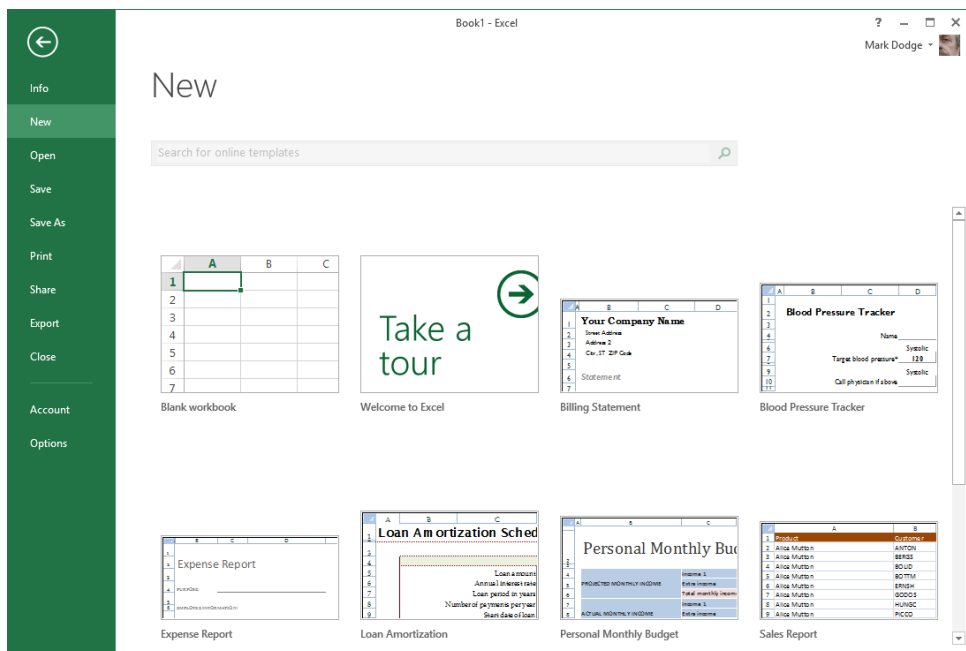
Book1 - Excel

? – ☐ ✕

Mark Dodge

Info
New
Open
Save
Save As
Print
Share
Export
Close
Account
Options

New

Search for online templates

| | A | B | C |
|---|---|---|---|
| 1 | | | |
| 2 | | | |
| 3 | | | |
| 4 | | | |
| 5 | | | |
| 6 | | | |
| 7 | | | |

Blank workbook

Take a tour

Welcome to Excel

Your Company Name
Street Address
Address 2
City, ST ZIP Code
Statement

Billing Statement

Blood Pressure Tracker
Name
Systolic
Target blood pressure* 120
Systolic
Call physician if above

Blood Pressure Tracker

Expense Report
PURPOSE

Expense Report

Loan Amortization Sched
Loan amount
Annual interest rate
Loan period in years
Number of payments per year
Start date of loan

Loan Amortization

Personal Monthly Bud
PROJECTED MONTHLY INCOME
Income 1
Extra income
Total monthly income
ACTUAL MONTHLY INCOME
Income 1
Extra income

Personal Monthly Budget

| | A | B |
|---|---|---|
| 1 | Product | Customer |
| 2 | Alice Mutton | ANTON |
| 3 | Alice Mutton | BERGS |
| 4 | Alice Mutton | BOLID |
| 5 | Alice Mutton | BOTTM |
| 6 | Alice Mutton | ERNSH |
| 7 | Alice Mutton | GODOS |
| 8 | Alice Mutton | HUNGC |
| 9 | Alice Mutton | PICCO |

Sales Report